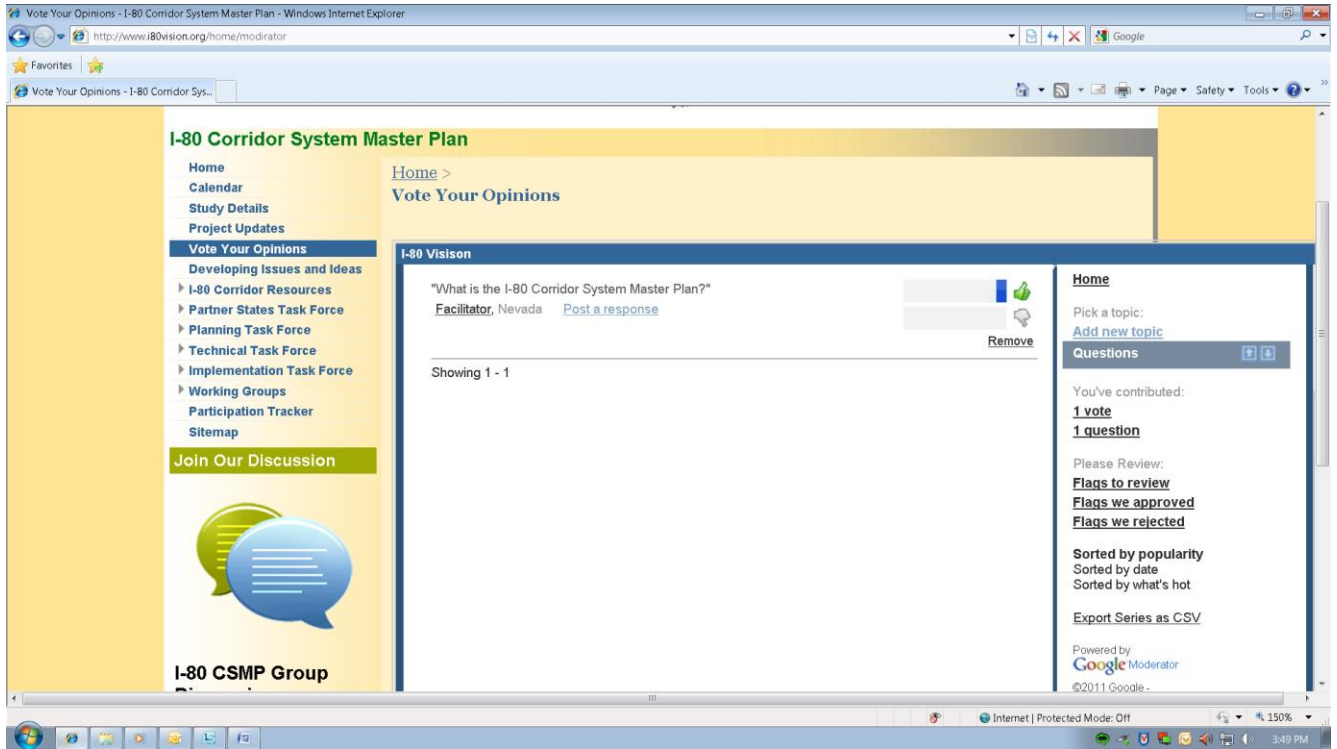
Vote Your Opinions - I-80 Corridor System Master Plan - Windows Internet Explorer

http://www.i80vision.org/home/modirator

Google

Favorites

Vote Your Opinions - I-80 Corridor Sys...

Page ▾ Safety ▾ Tools ▾

I-80 Corridor System Master Plan

Home
Calendar
Study Details
Project Updates
Vote Your Opinions
Developing Issues and Ideas
I-80 Corridor Resources
Partner States Task Force
Planning Task Force
Technical Task Force
Implementation Task Force
Working Groups
Participation Tracker
Sitemap

Join Our Discussion

I-80 CSMP Group

Home >
Vote Your Opinions

I-80 Visison

"What is the I-80 Corridor System Master Plan?"
Facilitator, Nevada Post a response

Remove

Showing 1 - 1

Home

Pick a topic:
Add new topic

Questions

You've contributed:
1 vote
1 question

Please Review:
Flags to review
Flags we approved
Flags we rejected

Sorted by popularity
Sorted by date
Sorted by what's hot

Export Series as CSV

Powered by
Google Moderator
©2011 Google -

Internet | Protected Mode: Off

150%

3:49 PM